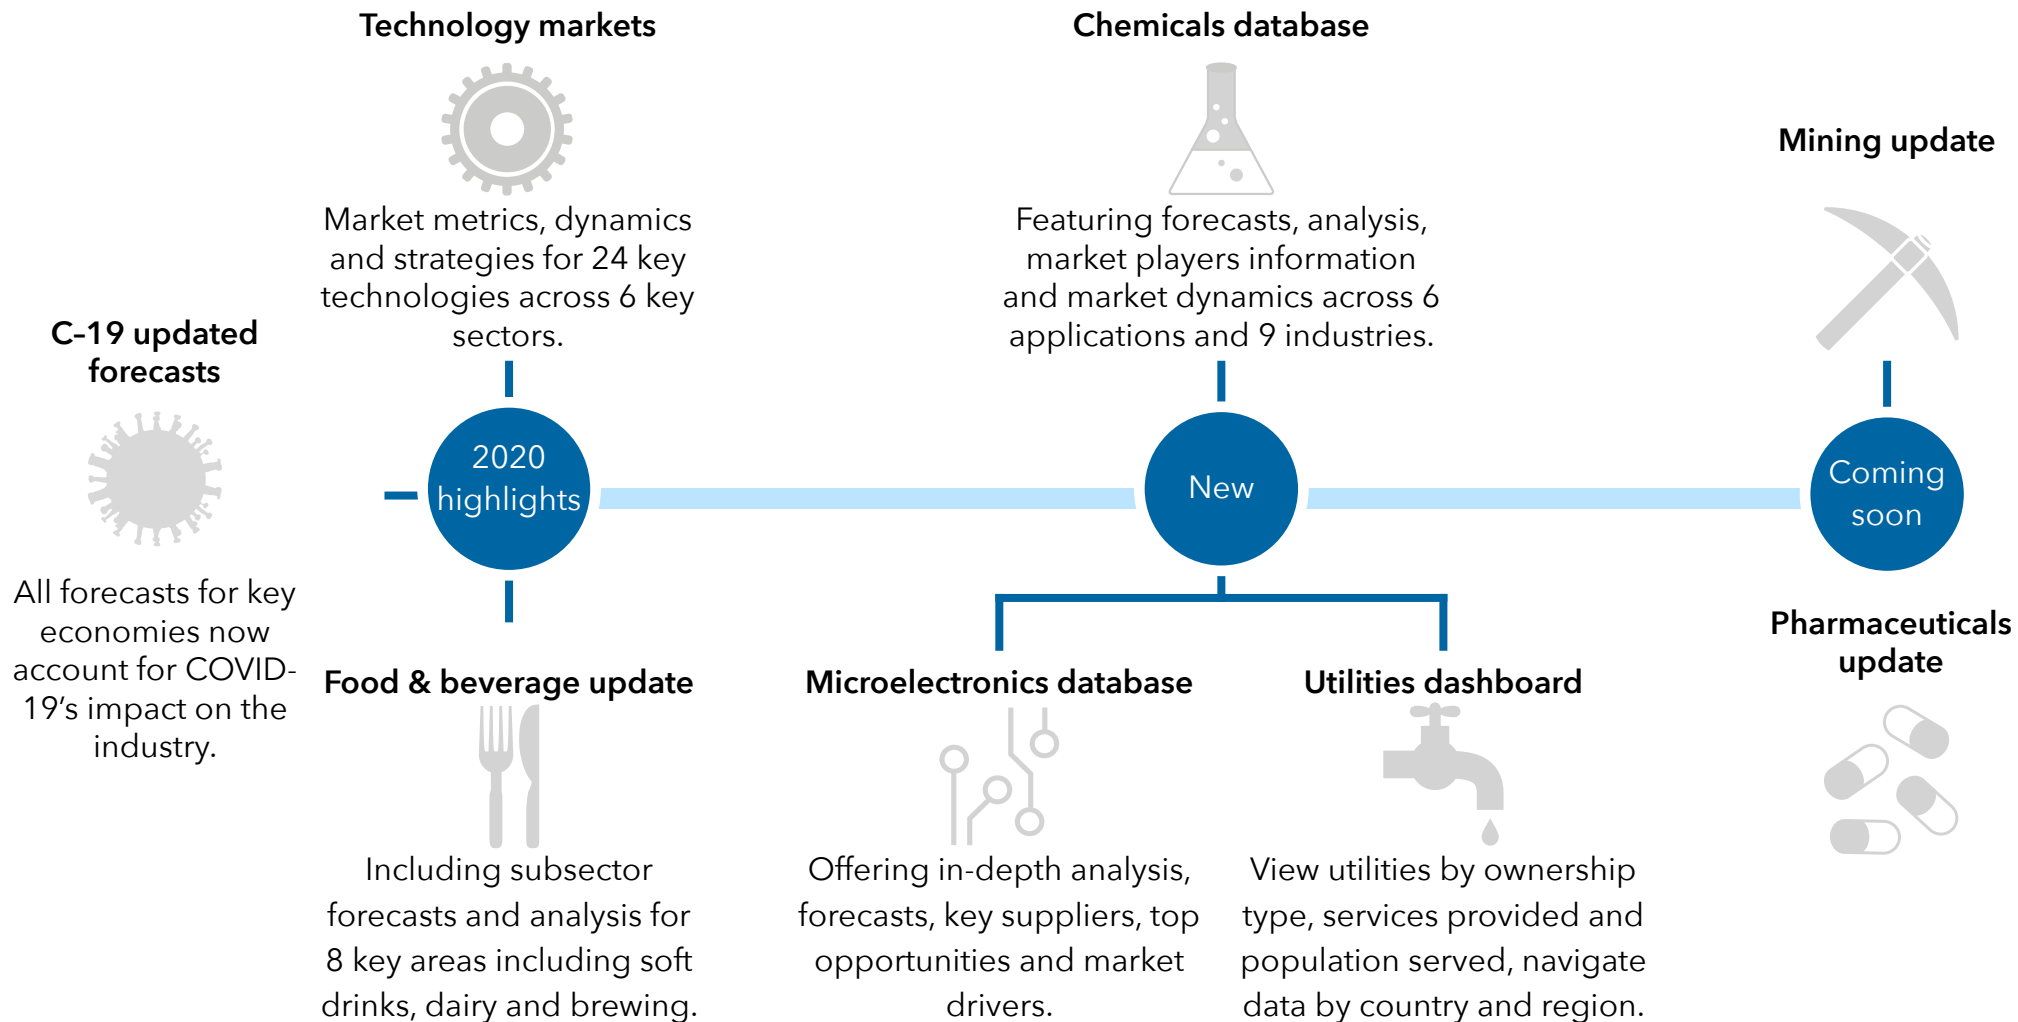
C-19 updated forecasts

All forecasts for key economies now account for COVID-19's impact on the industry.

Technology markets

Market metrics, dynamics and strategies for 24 key technologies across 6 key sectors.

2020 highlights

Food & beverage update

Including subsector forecasts and analysis for 8 key areas including soft drinks, dairy and brewing.

Chemicals database

Featuring forecasts, analysis, market players information and market dynamics across 6 applications and 9 industries.

New

Microelectronics database

Offering in-depth analysis, forecasts, key suppliers, top opportunities and market drivers.

Utilities dashboard

View utilities by ownership type, services provided and population served, navigate data by country and region.

Mining update

Coming soon

Pharmaceuticals update